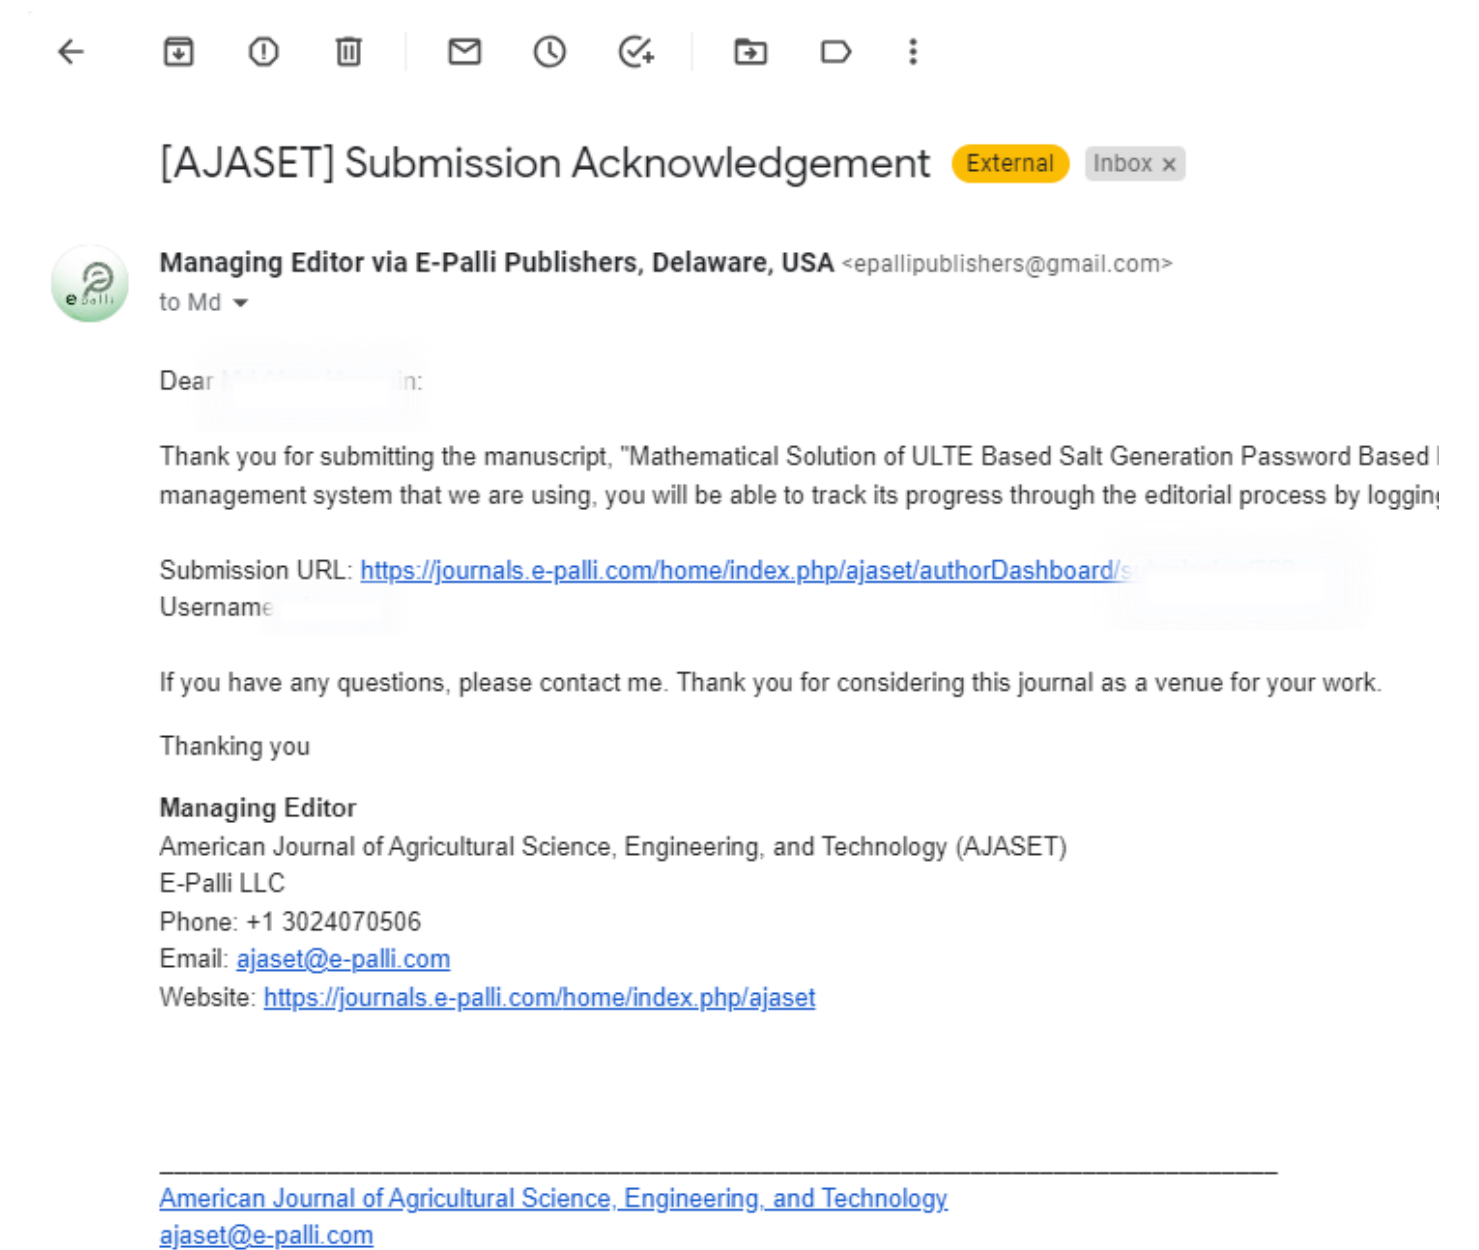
[AJASET] Submission Acknowledgement External Inbox ×

Managing Editor via E-Palli Publishers, Delaware, USA <epallipublishers@gmail.com>
to Md

Dear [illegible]n:

Thank you for submitting the manuscript, "Mathematical Solution of ULTE Based Salt Generation Password Based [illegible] management system that we are using, you will be able to track its progress through the editorial process by loggin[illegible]

Submission URL: https://journals.e-palli.com/home/index.php/ajaset/authorDashboard/s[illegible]
Usernam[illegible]

If you have any questions, please contact me. Thank you for considering this journal as a venue for your work.

Thanking you

Managing Editor
American Journal of Agricultural Science, Engineering, and Technology (AJASET)
E-Palli LLC
Phone: +1 3024070506
Email: ajaset@e-palli.com
Website: https://journals.e-palli.com/home/index.php/ajaset

American Journal of Agricultural Science, Engineering, and Technology
ajaset@e-palli.com